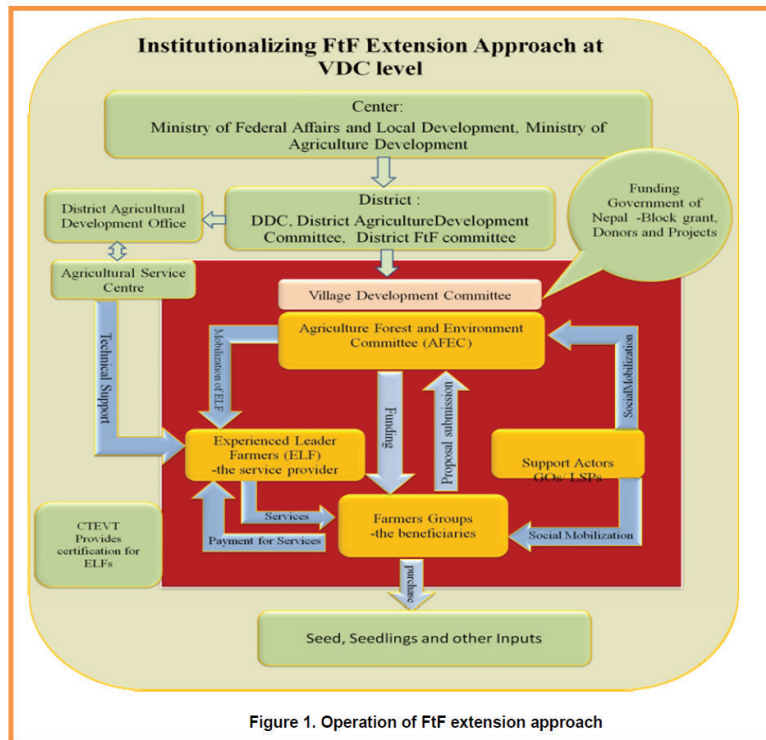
Institutionalizing FtF Extension Approach at VDC level

Center:
Ministry of Federal Affairs and Local Development, Ministry of Agriculture Development

District:
DDC, District AgricultureDevelopment Committee, District FtF committee

Funding
Government of Nepal -Block grant, Donors and Projects

District Agricultural Development Office

Agricultural Service Centre

Village Development Committee

Agriculture Forest and Environment Committee (AFEC)

Technical Support

Mobilization of ELF

Funding

Proposal submission

SocialMobilization

Experienced Leader Farmers (ELF) -the service provider

Support Actors GOs/ LSPs

Services

Payment for Services

Farmers Groups -the beneficiaries

Social Mobilization

CTEVT Provides certification for ELFs

purchase

Seed, Seedlings and other Inputs

Figure 1. Operation of FtF extension approach